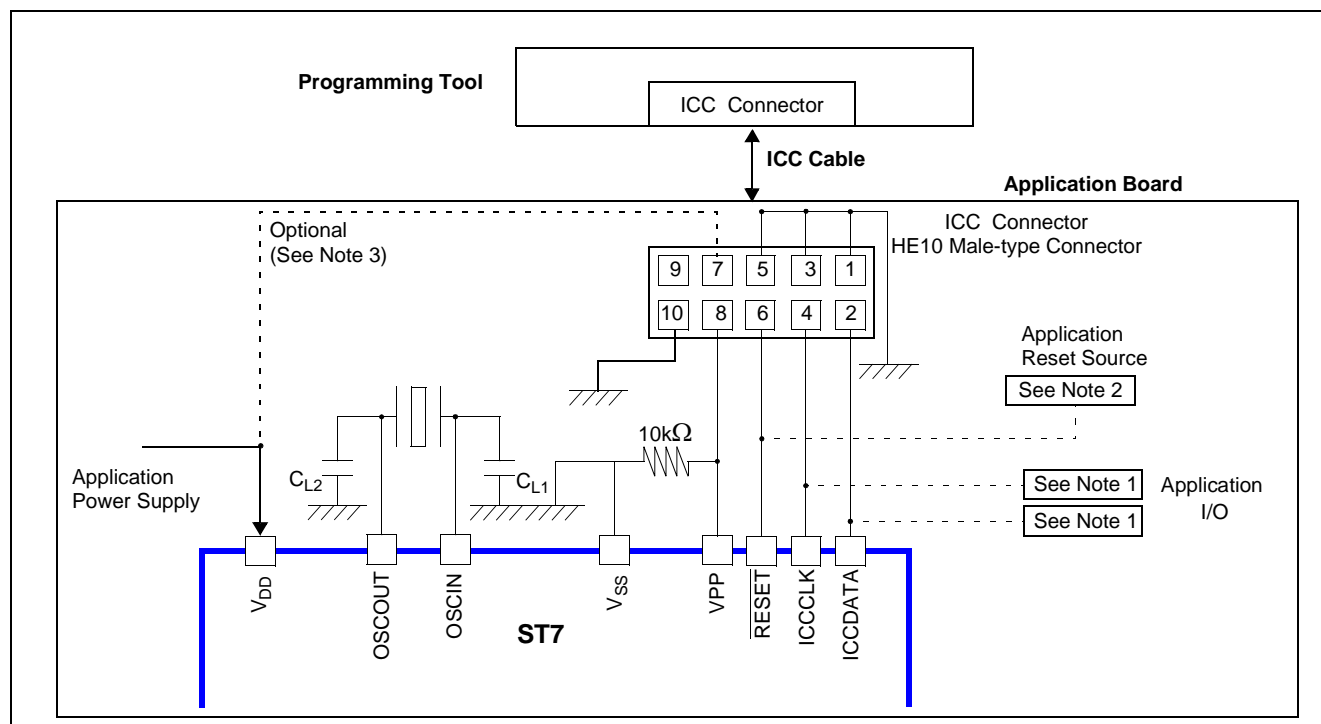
Programming Tool

ICC Connector

ICC Cable

Application Board

Optional
(See Note 3)

ICC Connector
HE10 Male-type Connector

9 7 5 3 1
10 8 6 4 2

Application
Reset Source

See Note 2

$10k\Omega$

Application
Power Supply

$C_{L2}$

$C_{L1}$

See Note 1

See Note 1

Application
I/O

$V_{DD}$

OSCOUT

OSCIN

$V_{SS}$

VPP

$\overline{RESET}$

ICCCLK

ICCDATA

ST7